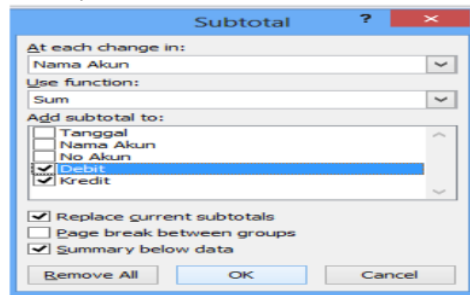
Subtotal
?
×
At each change in:
Nama Akun
Use function:
Sum
Add subtotal to:
Tanggal
Nama Akun
No Akun
Debit
Kredit
Replace current subtotals
Page break between groups
Summary below data
Remove All
OK
Cancel